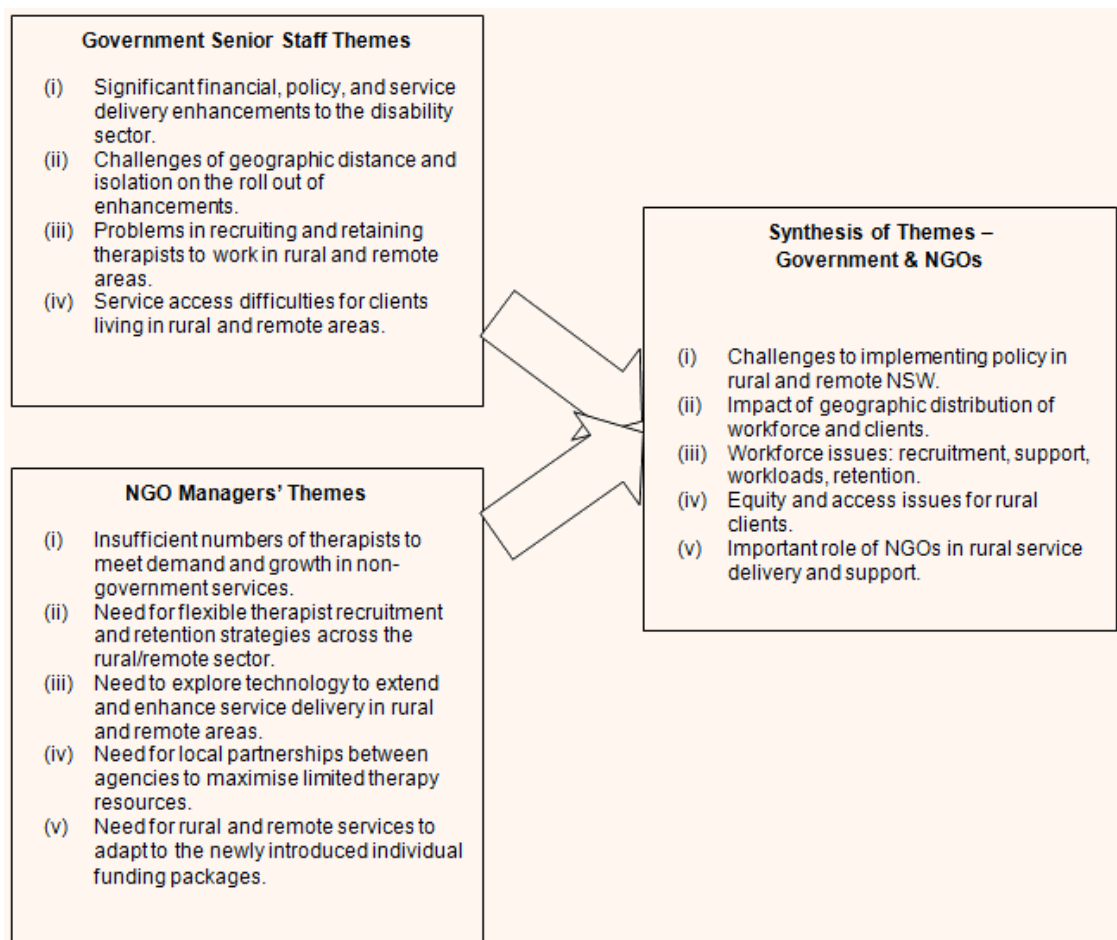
**Government Senior Staff Themes**

(i) Significant financial, policy, and service delivery enhancements to the disability sector.
(ii) Challenges of geographic distance and isolation on the roll out of enhancements.
(iii) Problems in recruiting and retaining therapists to work in rural and remote areas.
(iv) Service access difficulties for clients living in rural and remote areas.

**NGO Managers' Themes**

(i) Insufficient numbers of therapists to meet demand and growth in non-government services.
(ii) Need for flexible therapist recruitment and retention strategies across the rural/remote sector.
(iii) Need to explore technology to extend and enhance service delivery in rural and remote areas.
(iv) Need for local partnerships between agencies to maximise limited therapy resources.
(v) Need for rural and remote services to adapt to the newly introduced individual funding packages.

**Synthesis of Themes – Government & NGOs**

(i) Challenges to implementing policy in rural and remote NSW.
(ii) Impact of geographic distribution of workforce and clients.
(iii) Workforce issues: recruitment, support, workloads, retention.
(iv) Equity and access issues for rural clients.
(v) Important role of NGOs in rural service delivery and support.